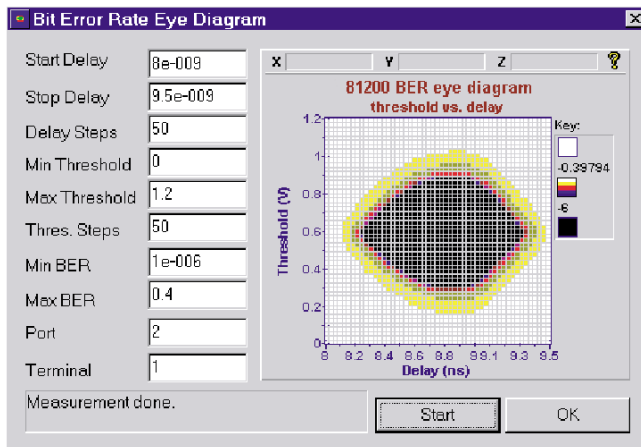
Bit Error Rate Eye Diagram

×

Start Delay 8e-009

Stop Delay 9.5e-009

Delay Steps 50

Min Threshold 0

Max Threshold 1.2

Thres. Steps 50

Min BER 1e-006

Max BER 0.4

Port 2

Terminal 1

X Y Z ?

81200 BER eye diagram
threshold vs. delay

Key:
-0.39794
-6

Threshold (V)
1.2
1
0.8
0.6
0.4
0.2
0

8 8.2 8.4 8.6 8.8 9 9.1 9.3 9.5
Delay (ns)

Measurement done.

Start

OK